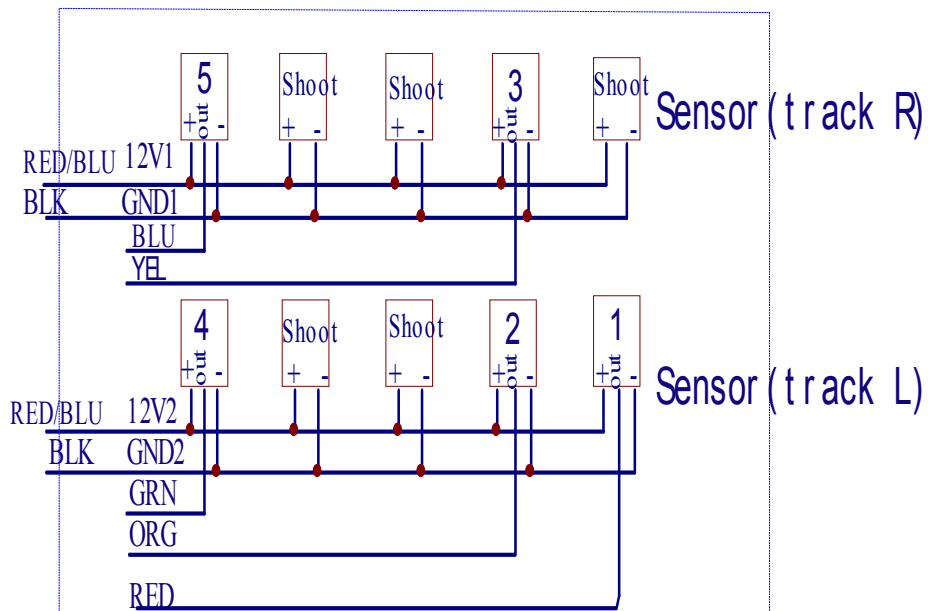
5
+ out -

Shoot
+ -

Shoot
+ -

3
+ out -

Shoot
+ -

Sensor(track R)

RED/BLU 12V1
BLK GND1
BLU
YEL

4
+ out -

Shoot
+ -

Shoot
+ -

2
+ out -

1
+ out -

Sensor(track L)

RED/BLU 12V2
BLK GND2
GRN
ORG
RED